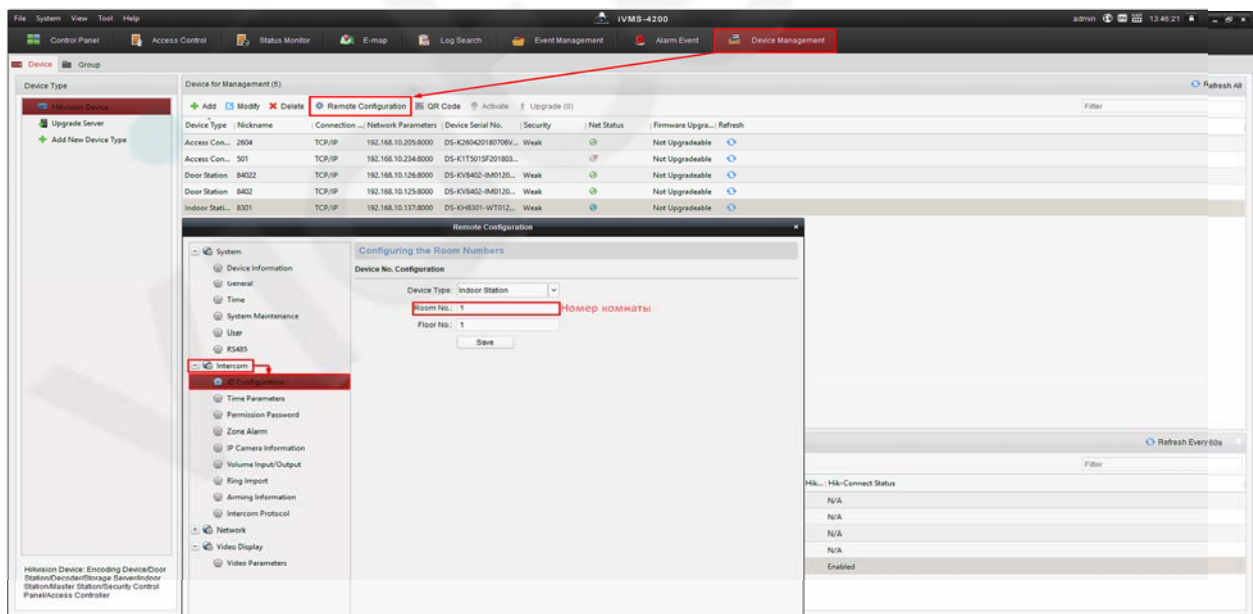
File System View Tool Help

iVMS-4200

admin 13:46:21

Control Panel | Access Control | Status Monitor | E-map | Log Search | Event Management | Alarm Event | Device Management

Device | Group

Device Type

Hikvision Device
Upgrade Server
Add New Device Type

Device for Management (5)

Refresh All

Add | Modify | Delete | Remote Configuration | QR Code | Activate | Upgrade (0)

Filter

| Device Type | Nickname | Connection ... | Network Parameters | Device Serial No. | Security | Net Status | Firmware Upgra... | Refresh |
|---|---|---|---|---|---|---|---|---|
| Access Con... | 2604 | TCP/IP | 192.168.10.205:8000 | DS-K260420180706V... | Weak | | Not Upgradeable | |
| Access Con... | 501 | TCP/IP | 192.168.10.234:8000 | DS-K1T501SF201803... | | | Not Upgradeable | |
| Door Station | 84022 | TCP/IP | 192.168.10.126:8000 | DS-KV8402-IM0120... | Weak | | Not Upgradeable | |
| Door Station | 8402 | TCP/IP | 192.168.10.125:8000 | DS-KV8402-IM0120... | Weak | | Not Upgradeable | |
| Indoor Stati... | 8301 | TCP/IP | 192.168.10.137:8000 | DS-KH8301-WT012... | Weak | | Not Upgradeable | |

Remote Configuration

System
Device Information
General
Time
System Maintenance
User
RS485
Intercom
ID Configuration
Time Parameters
Permission Password
Zone Alarm
IP Camera Information
Volume Input/Output
Ring Import
Arming Information
Intercom Protocol
Network
Video Display
Video Parameters

Configuring the Room Numbers

Device No. Configuration

Device Type: Indoor Station
Room No.: 1
Номер комнаты
Floor No.: 1
Save

Refresh Every 60s

Filter

| Hik... | Hik-Connect Status |
|---|---|
| | N/A |
| | N/A |
| | N/A |
| | N/A |
| | Enabled |

Hikvision Device: Encoding Device/Door Station/Decoder/Storage Server/Indoor Station/Master Station/Security Control Panel/Access Controller